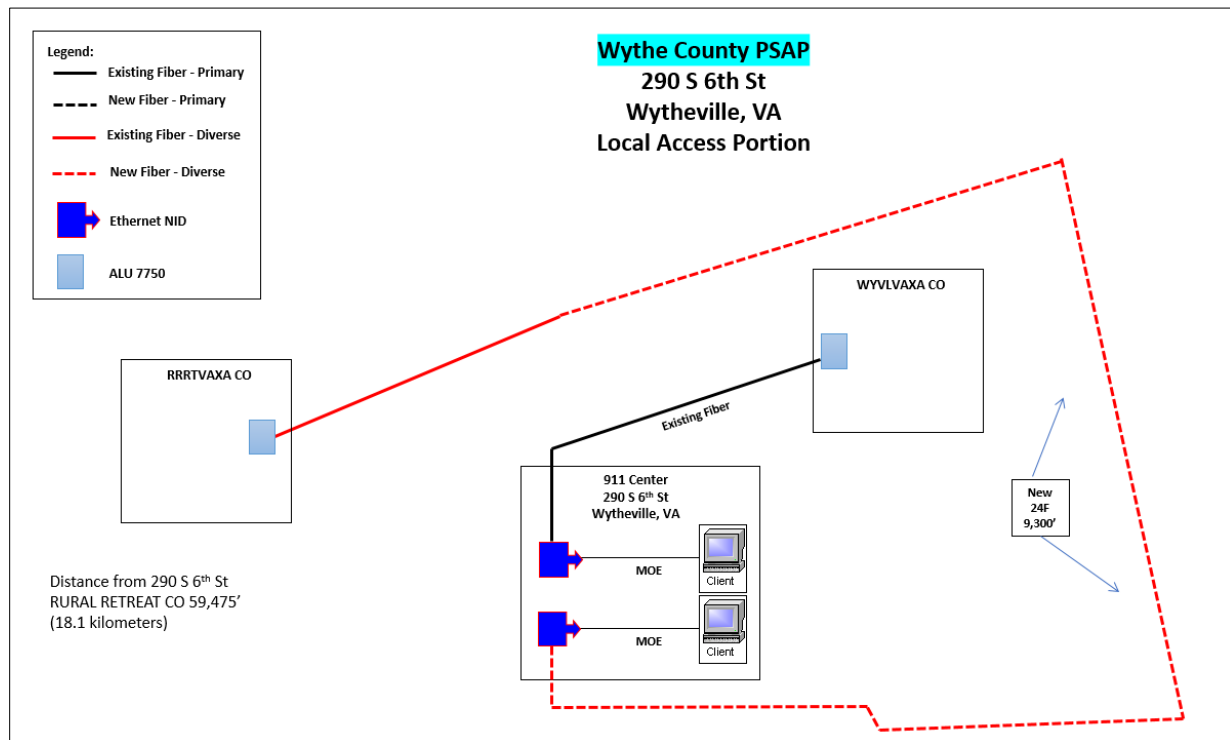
Legend:
Existing Fiber - Primary
New Fiber - Primary
Existing Fiber - Diverse
New Fiber - Diverse
Ethernet NID
ALU 7750

Wythe County PSAP
290 S 6th St
Wytheville, VA
Local Access Portion

WYVLVAXA CO

RRRTVAXA CO

Existing Fiber

911 Center
290 S 6$^{th}$ St
Wytheville, VA

MOE
Client
MOE
Client

New
24F
9,300'

Distance from 290 S 6$^{th}$ St
RURAL RETREAT CO 59,475'
(18.1 kilometers)